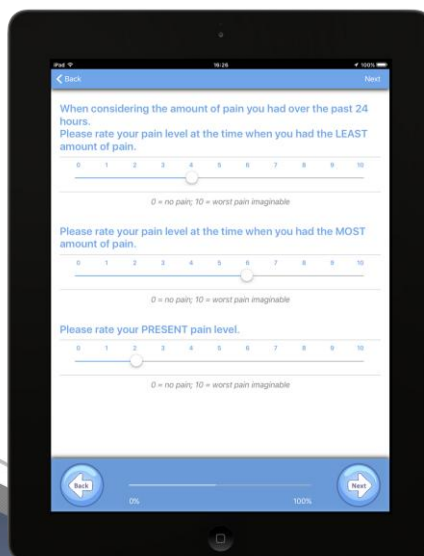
iPad 16:26 100%

Back

Next

When considering the amount of pain you had over the past 24 hours.
Please rate your pain level at the time when you had the LEAST amount of pain.

0 1 2 3 4 5 6 7 8 9 10

0 = no pain; 10 = worst pain imaginable

Please rate your pain level at the time when you had the MOST amount of pain.

0 1 2 3 4 5 6 7 8 9 10

0 = no pain; 10 = worst pain imaginable

Please rate your PRESENT pain level.

0 1 2 3 4 5 6 7 8 9 10

0 = no pain; 10 = worst pain imaginable

Back

0%

100%

Next